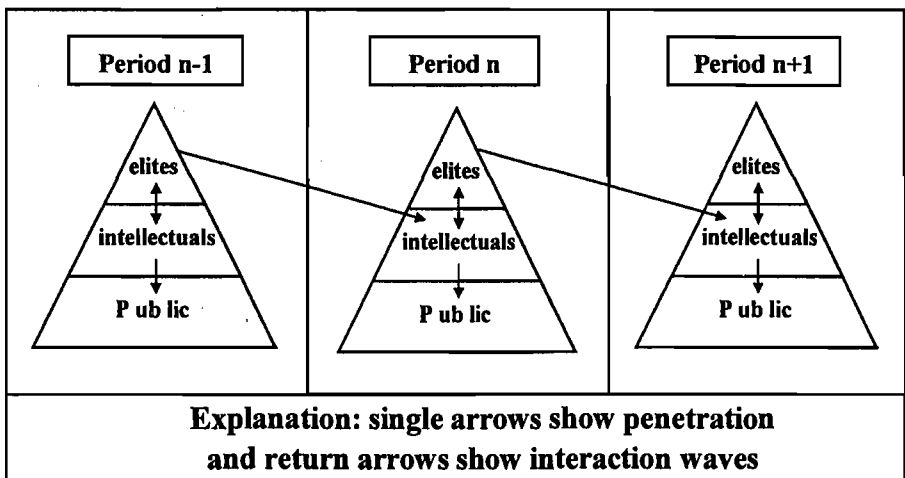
| Period n-1 | Period n | Period n+1 |
|---|---|---|
| elites<br>intellectuals<br>P ub lic | elites<br>intellectuals<br>P ub lic | elites<br>intellectuals<br>P ub lic |

Explanation: single arrows show penetration and return arrows show interaction waves